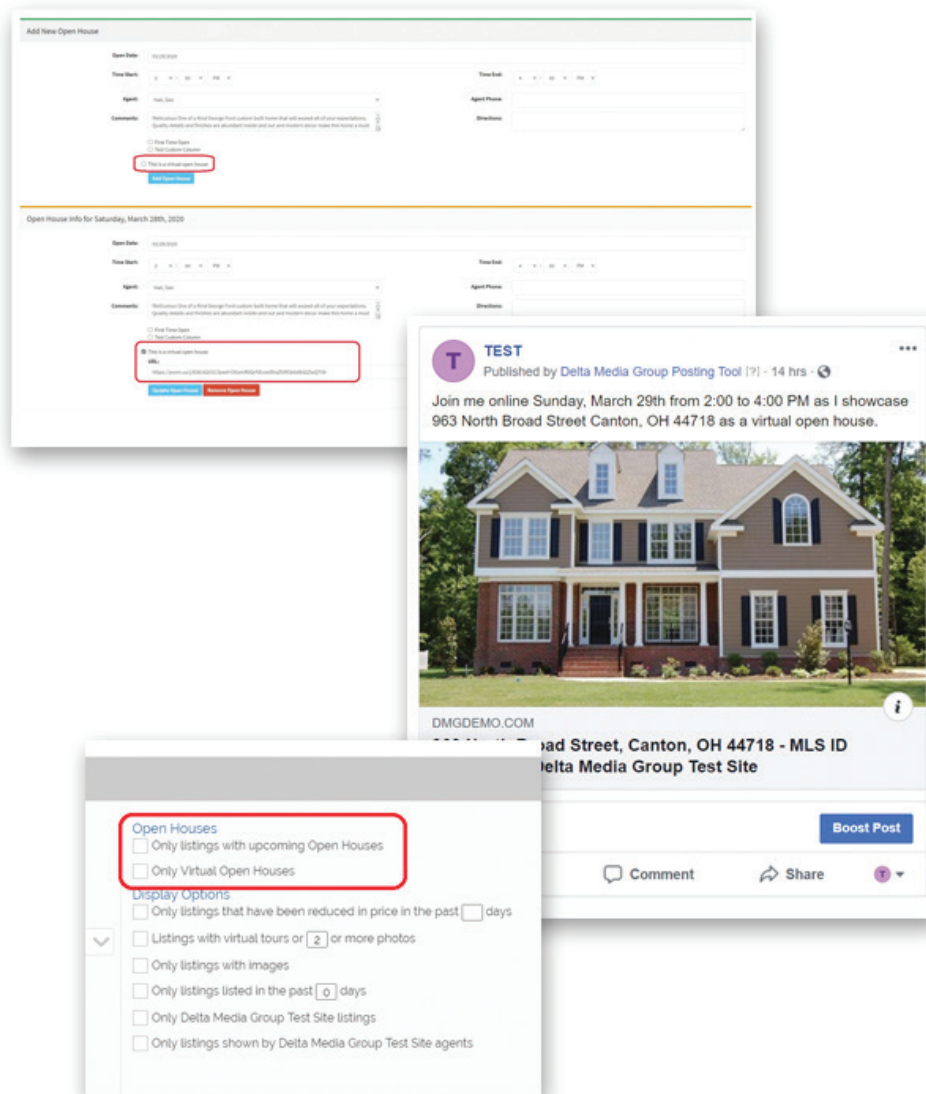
Add New Open House

Open Date: 03/28/2020

Time Start: 2 : 00 PM

Time End: 4 : 00 PM

Agent: Hall, Sam

Agent Phone:

Comments: Meticulous One of a Kind George Ford custom built home that will exceed all of your expectations. Quality details and finishes are abundant inside and out and modern decor make this home a must

Directions:

First Time Open
Test Custom Column
This is a virtual open house

Add Open House

Open House Info for Saturday, March 28th, 2020

Open Date: 03/28/2020

Time Start: 2 : 00 PM

Time End: 4 : 00 PM

Agent: Hall, Sam

Agent Phone:

Comments: Meticulous One of a Kind George Ford custom built home that will exceed all of your expectations. Quality details and finishes are abundant inside and out and modern decor make this home a must

Directions:

First Time Open
Test Custom Column
This is a virtual open house
URL:
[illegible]

Update Open House Remove Open House

T TEST
Published by Delta Media Group Posting Tool [?] · 14 hrs ·

Join me online Sunday, March 29th from 2:00 to 4:00 PM as I showcase 963 North Broad Street Canton, OH 44718 as a virtual open house.

DMGDEMO.COM
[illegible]ad Street, Canton, OH 44718 - MLS ID
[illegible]elta Media Group Test Site

Boost Post

Comment Share

Open Houses
Only listings with upcoming Open Houses
Only Virtual Open Houses
Display Options
Only listings that have been reduced in price in the past days
Listings with virtual tours or 2 or more photos
Only listings with images
Only listings listed in the past 0 days
Only Delta Media Group Test Site listings
Only listings shown by Delta Media Group Test Site agents